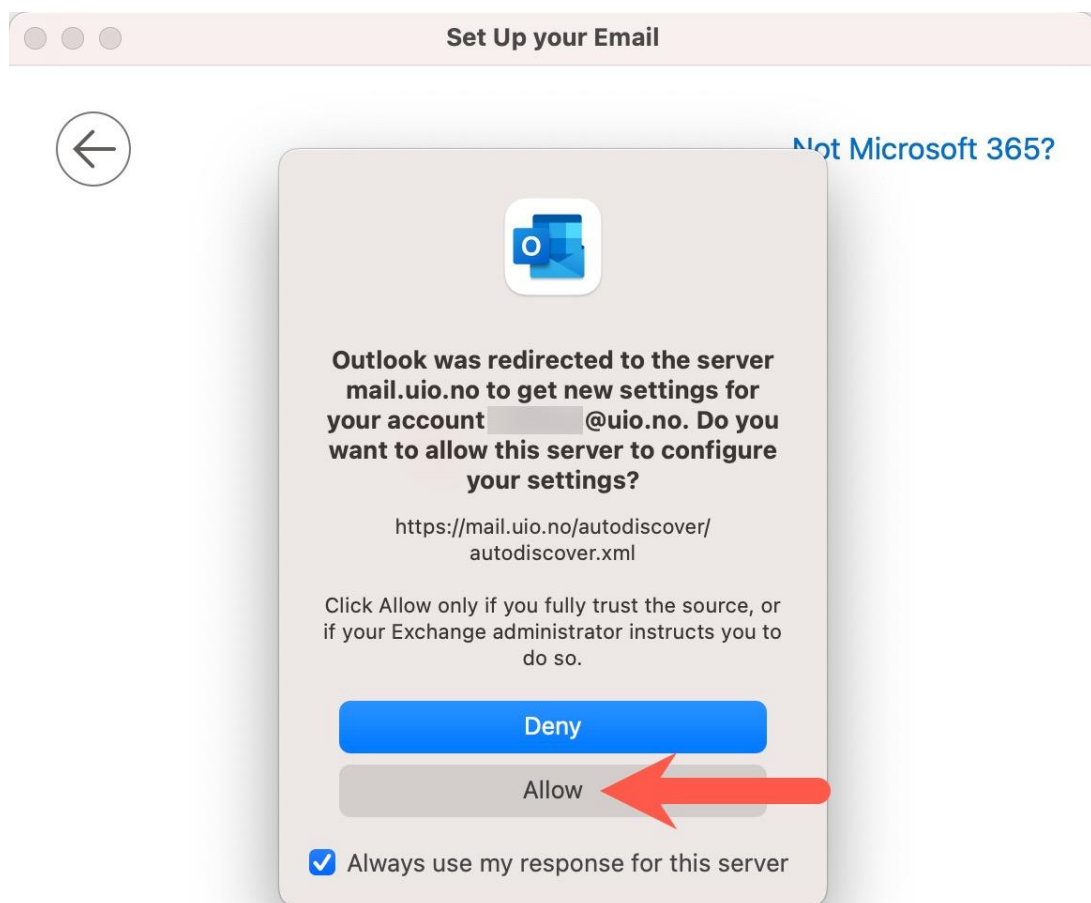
Set Up your Email

Not Microsoft 365?

O

Outlook was redirected to the server mail.uio.no to get new settings for your account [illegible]@uio.no. Do you want to allow this server to configure your settings?

https://mail.uio.no/autodiscover/autodiscover.xml

Click Allow only if you fully trust the source, or if your Exchange administrator instructs you to do so.

Deny

Allow

Always use my response for this server